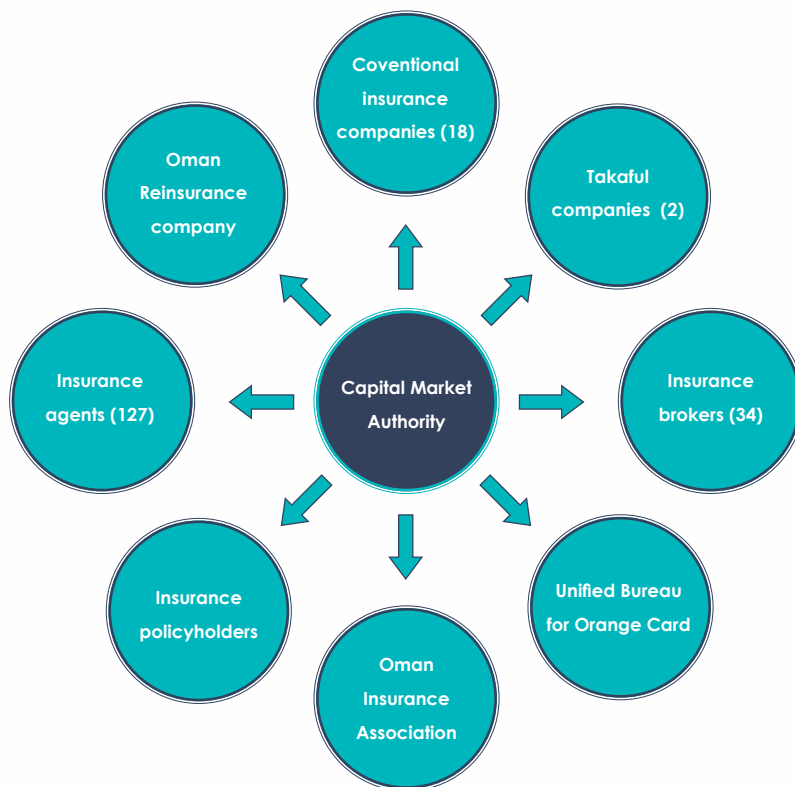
Coventional insurance companies (18)

Oman Reinsurance company

Takaful companies (2)

Insurance agents (127)

Capital Market Authority

Insurance brokers (34)

Insurance policyholders

Unified Bureau for Orange Card

Oman Insurance Association